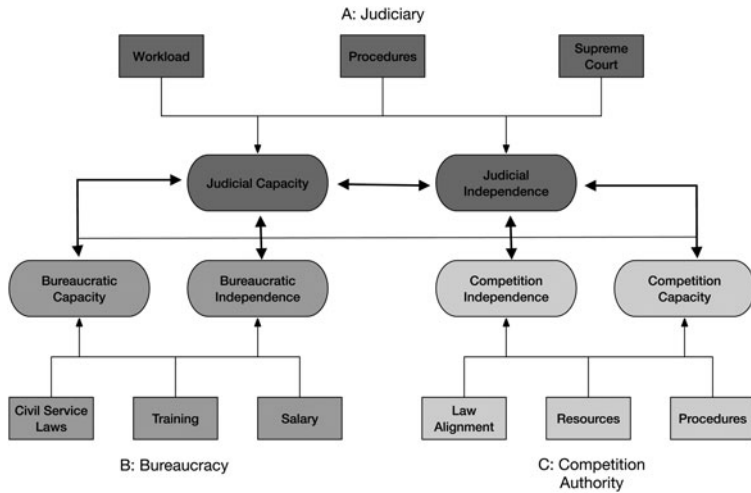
A: Judiciary

Workload

Procedures

Supreme Court

Judicial Capacity

Judicial Independence

Bureaucratic Capacity

Bureaucratic Independence

Competition Independence

Competition Capacity

Civil Service Laws

Training

Salary

Law Alignment

Resources

Procedures

B: Bureaucracy

C: Competition Authority